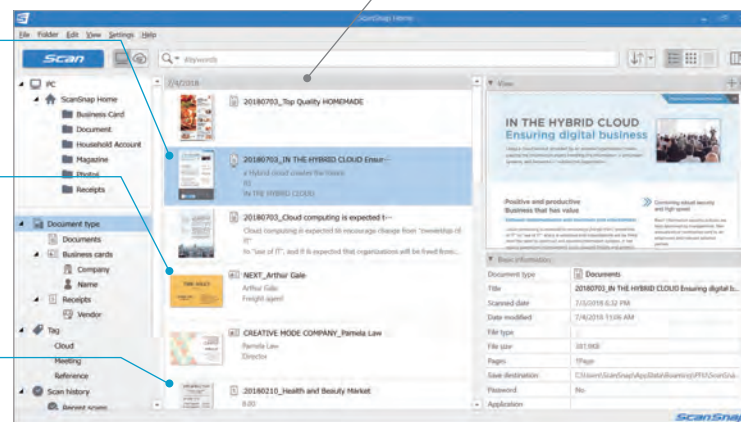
ScanSnap Home

File Folder Edit View Settings Help

Scan

Keywords

PC
ScanSnap Home
Business Card
Document
Household Account
Magazine
Photos
Receipts

Document type
Documents
Business cards
Company
Name
Receipts
Vendor
Tag
Cloud
Meeting
Reference
Scan history
Recent scans

7/4/2018

20180703_Top Quality HOMEMADE

20180703_IN THE HYBRID CLOUD Ensur···
a Hybrid cloud creates the future
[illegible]
IN THE HYBRID CLOUD

20180703_Cloud computing is expected t···
Cloud computing is expected to encourage change from "ownership of IT"
to "use of IT", and it is expected that organizations will be freed from...

NEXT_Arthur Gale
Arthur Gale
Freight agent

CREATIVE MODE COMPANY_Pamela Law
Pamela Law
Director

20180210_Health and Beauty Market
8.00

View

IN THE HYBRID CLOUD
Ensuring digital business

Positive and productive Business that has value

Connecting cloud security and high speed

Basic information

| | |
|---|---|
| Document type | Documents |
| Title | 20180703_IN THE HYBRID CLOUD Ensuring digital b... |
| Scanned date | 7/3/2018 6:32 PM |
| Date modified | 7/4/2018 11:06 AM |
| File type | |
| File size | 381KB |
| Pages | 1Page |
| Save destination | C:\Users\ScanSnap\AppData\Roaming\PFU\ScanSna... |
| Password | No |
| Application | |

ScanSnap